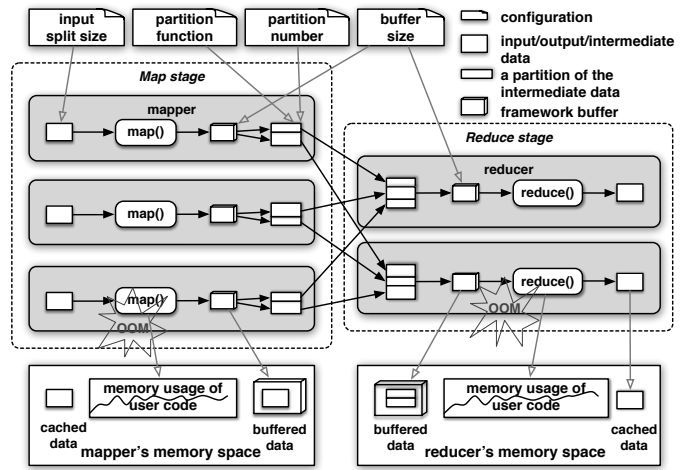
input split size

partition function

partition number

buffer size

configuration

input/output/intermediate data

a partition of the intermediate data

framework buffer

Map stage

mapper

map()

map()

map()

OOM

Reduce stage

reducer

reduce()

reduce()

OOM

cached data

memory usage of user code

buffered data

mapper's memory space

buffered data

memory usage of user code

cached data

reducer's memory space